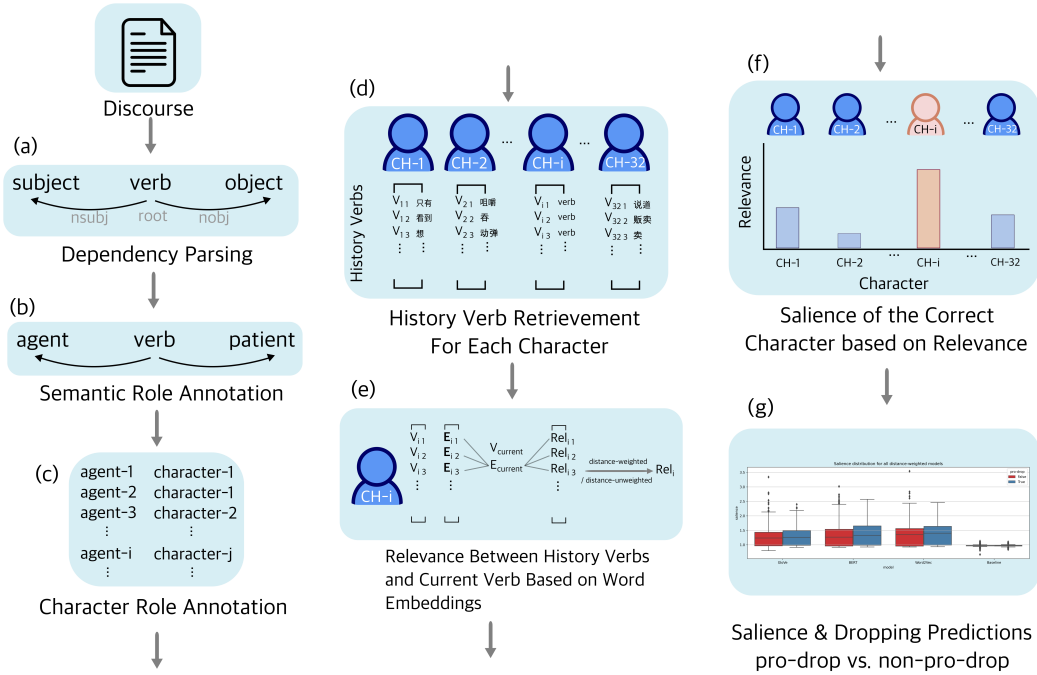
Discourse

(a)

subject verb object

nsubj root nobj

Dependency Parsing

(b)

agent verb patient

Semantic Role Annotation

(c)

agent-1 character-1
agent-2 character-1
agent-3 character-2
⋮ ⋮
agent-i character-j
⋮ ⋮

Character Role Annotation

(d)

CH-1 CH-2 ... CH-i ... CH-32

History Verbs

$V_{1\,1}$ 只有
$V_{1\,2}$ 看到
$V_{1\,3}$ 想
⋮ ⋮

$V_{2\,1}$ 咀嚼
$V_{2\,2}$ 吞
$V_{2\,3}$ 动弹
⋮ ⋮

$V_{i\,1}$ verb
$V_{i\,2}$ verb
$V_{i\,3}$ verb
⋮ ⋮

$V_{32\,1}$ 说道
$V_{32\,2}$ 贩卖
$V_{32\,3}$ 卖
⋮ ⋮

History Verb Retrievement For Each Character

(e)

CH-i

$V_{i\,1}$ $V_{i\,2}$ $V_{i\,3}$ ⋮

$\mathbf{E}_{i\,1}$ $\mathbf{E}_{i\,2}$ $\mathbf{E}_{i\,3}$ ⋮

$V_{current}$ $E_{current}$

$Rel_{i\,1}$ $Rel_{i\,2}$ $Rel_{i\,3}$ ⋮

distance-weighted / distance-unweighted

$Rel_i$

Relevance Between History Verbs and Current Verb Based on Word Embeddings

(f)

CH-1 CH-2 ... CH-i ... CH-32

Relevance

CH-1 CH-2 CH-i ... CH-32

Character

Salience of the Correct Character based on Relevance

(g)

Salience distribution for all distance-weighted models

pro-drop
False
True

salience

3.5 3.0 2.5 2.0 1.5 1.0

GloVe BERT Word2Vec Baseline

model

Salience & Dropping Predictions pro-drop vs. non-pro-drop